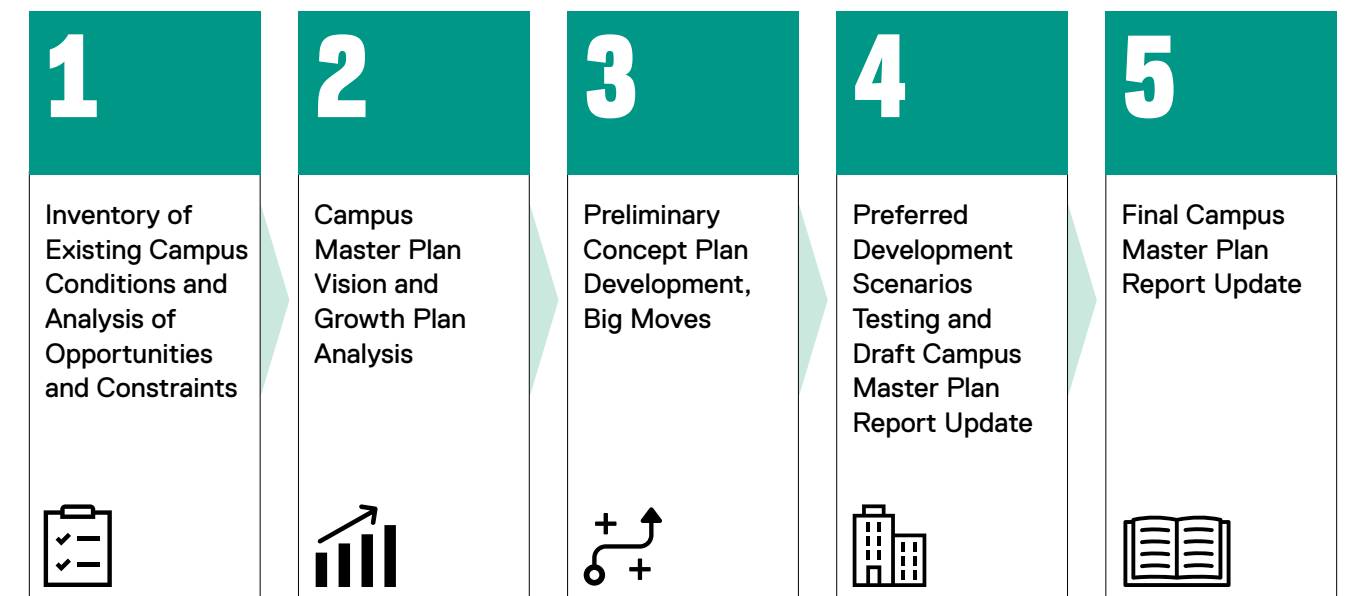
1

Inventory of Existing Campus Conditions and Analysis of Opportunities and Constraints

2

Campus Master Plan Vision and Growth Plan Analysis

3

Preliminary Concept Plan Development, Big Moves

4

Preferred Development Scenarios Testing and Draft Campus Master Plan Report Update

5

Final Campus Master Plan Report Update